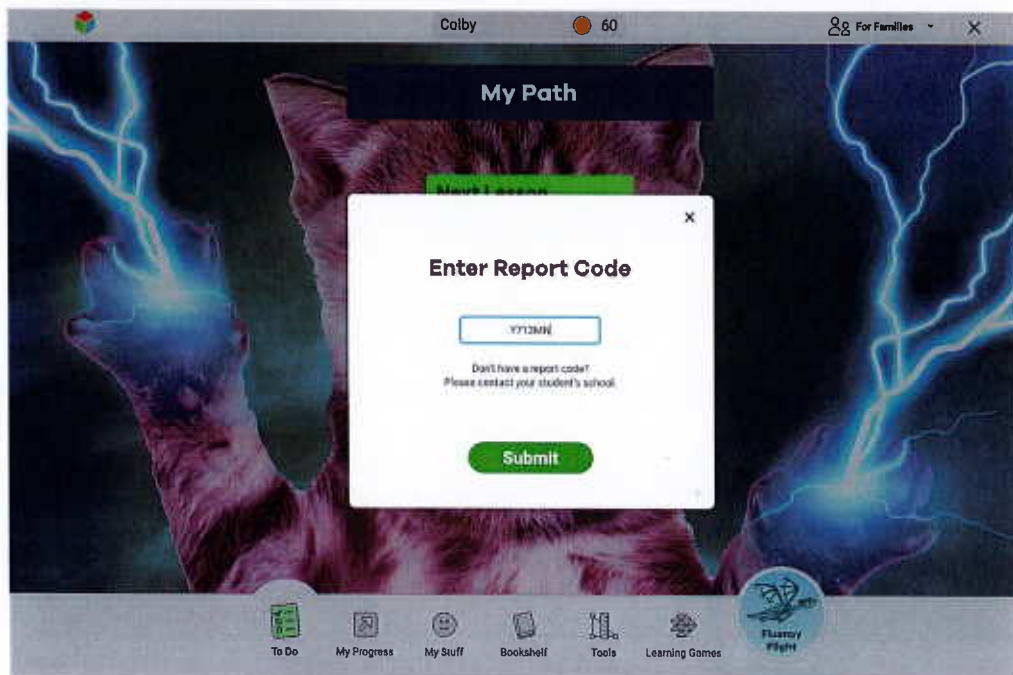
Colby

60

For Families

×

My Path

Next Lesson

×

Enter Report Code

Y713MN

Don't have a report code?
Please contact your student's school.

Submit

To Do

My Progress

My Stuff

Bookshelf

Tools

Learning Games

Fluency Flight